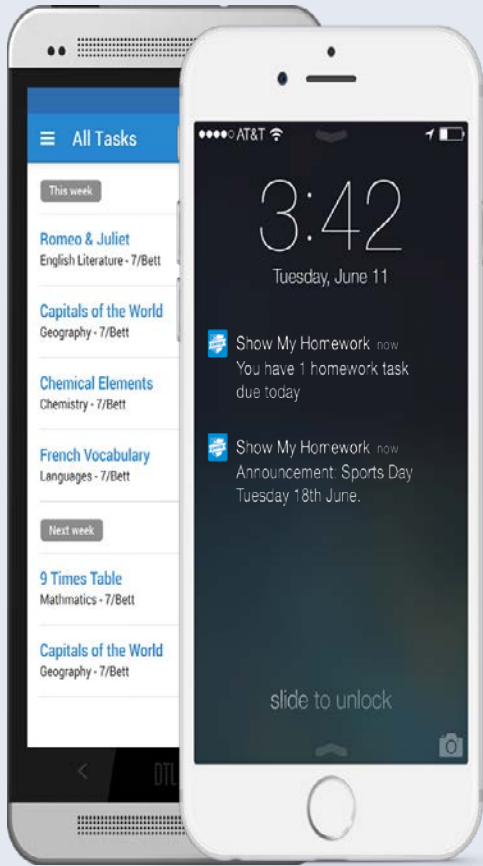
All Tasks

This week

Romeo & Juliet
English Literature - 7/Bett

Capitals of the World
Geography - 7/Bett

Chemical Elements
Chemistry - 7/Bett

French Vocabulary
Languages - 7/Bett

Next week

9 Times Table
Mathmatics - 7/Bett

Capitals of the World
Geography - 7/Bett

●●●●○ AT&T

3:42
Tuesday, June 11

Show My Homework now
You have 1 homework task due today

Show My Homework now
Announcement: Sports Day Tuesday 18th June.

slide to unlock